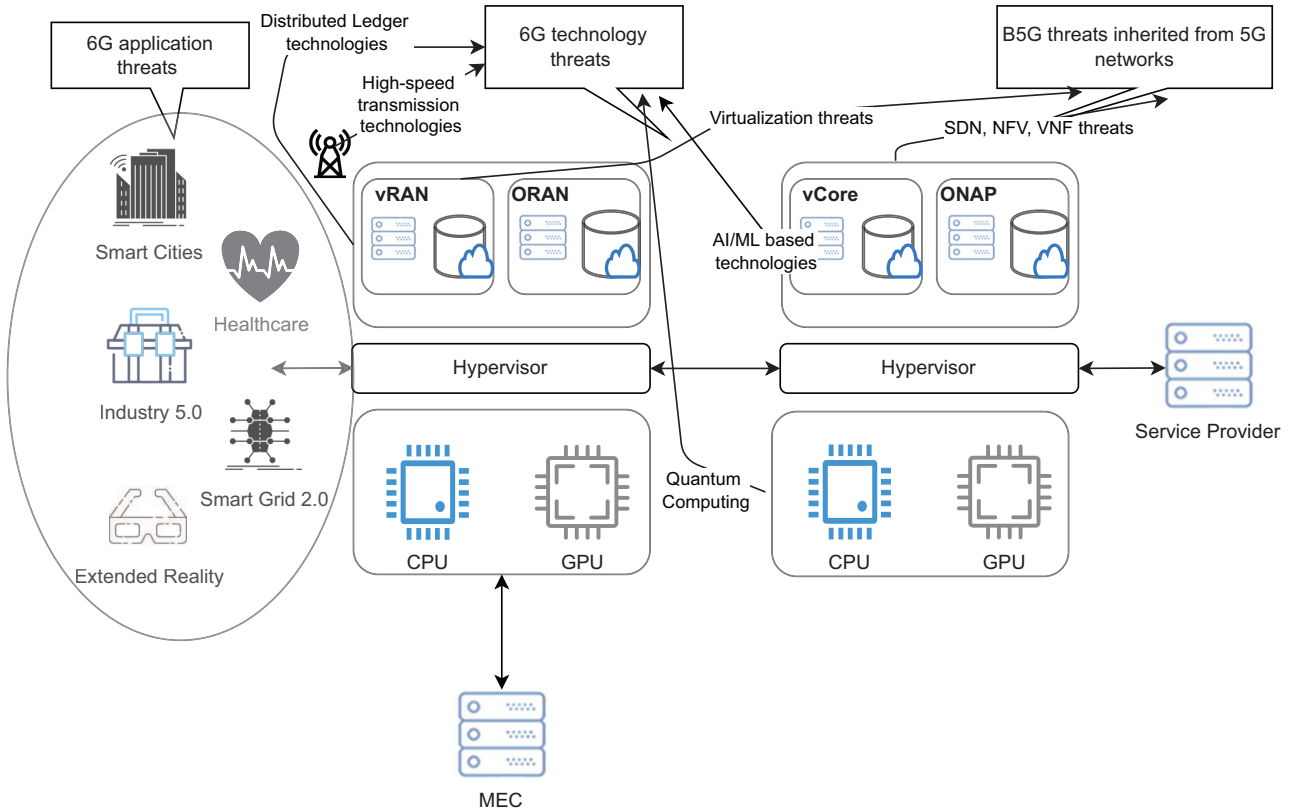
6G application threats

Distributed Ledger technologies

6G technology threats

B5G threats inherited from 5G networks

High-speed transmission technologies

Virtualization threats

SDN, NFV, VNF threats

Smart Cities

Healthcare

Industry 5.0

Smart Grid 2.0

Extended Reality

vRAN

ORAN

AI/ML based technologies

vCore

ONAP

Hypervisor

Hypervisor

Service Provider

Quantum Computing

CPU

GPU

CPU

GPU

MEC